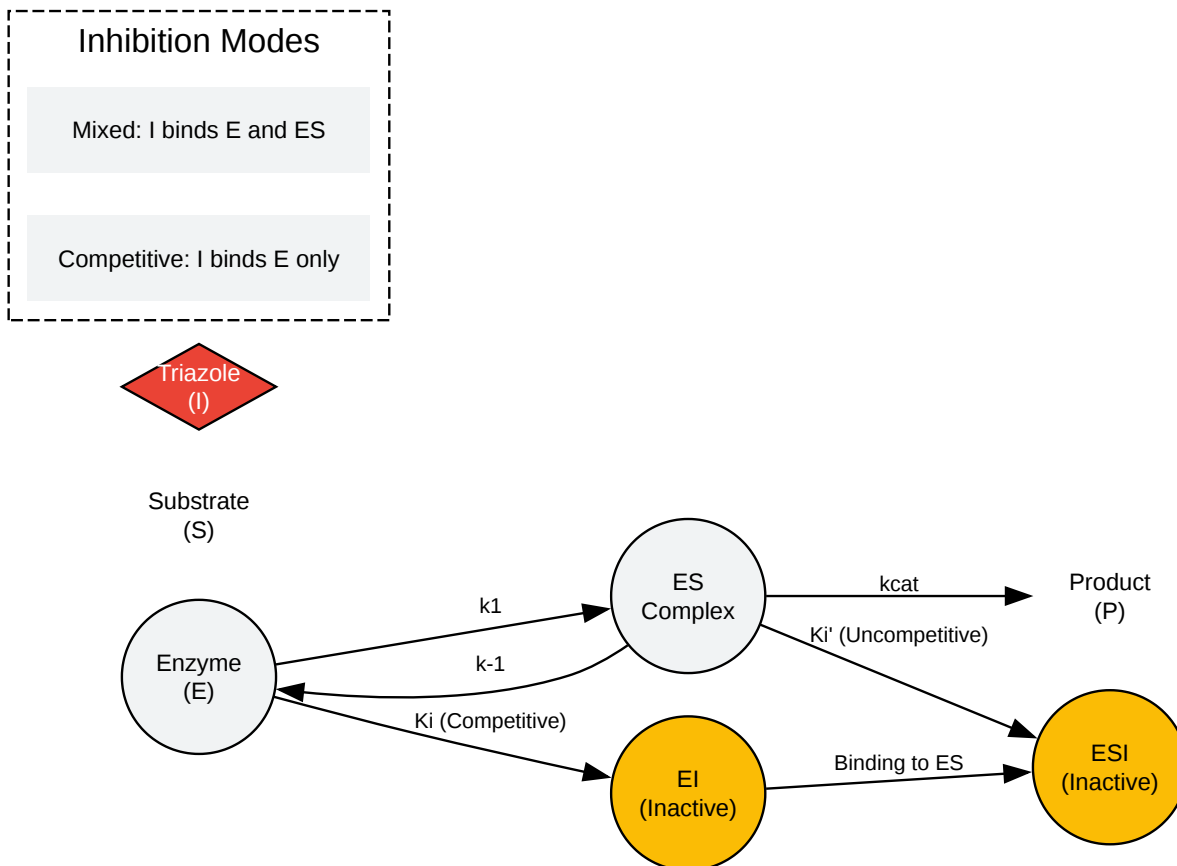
Inhibition Modes

Mixed: I binds E and ES

Competitive: I binds E only

Triazole
(I)

Substrate
(S)

ES
Complex

Product
(P)

kcat

k1

Ki' (Uncompetitive)

k-1

Enzyme
(E)

Ki (Competitive)

ESI
(Inactive)

Binding to ES

EI
(Inactive)